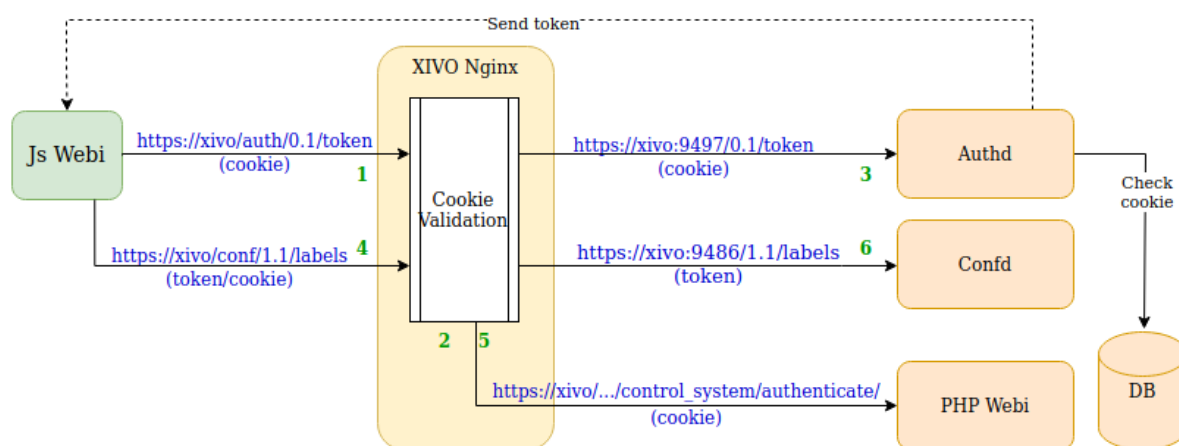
Send token

XIVO Nginx

Js Webi

https://xivo/auth/0.1/token
(cookie)

1

Cookie Validation

https://xivo:9497/0.1/token
(cookie)

3

Authd

Check cookie

https://xivo/conf/1.1/labels
(token/cookie)

4

https://xivo:9486/1.1/labels
(token)

6

Confd

2

5

https://xivo/.../control_system/authenticate/
(cookie)

PHP Webi

DB